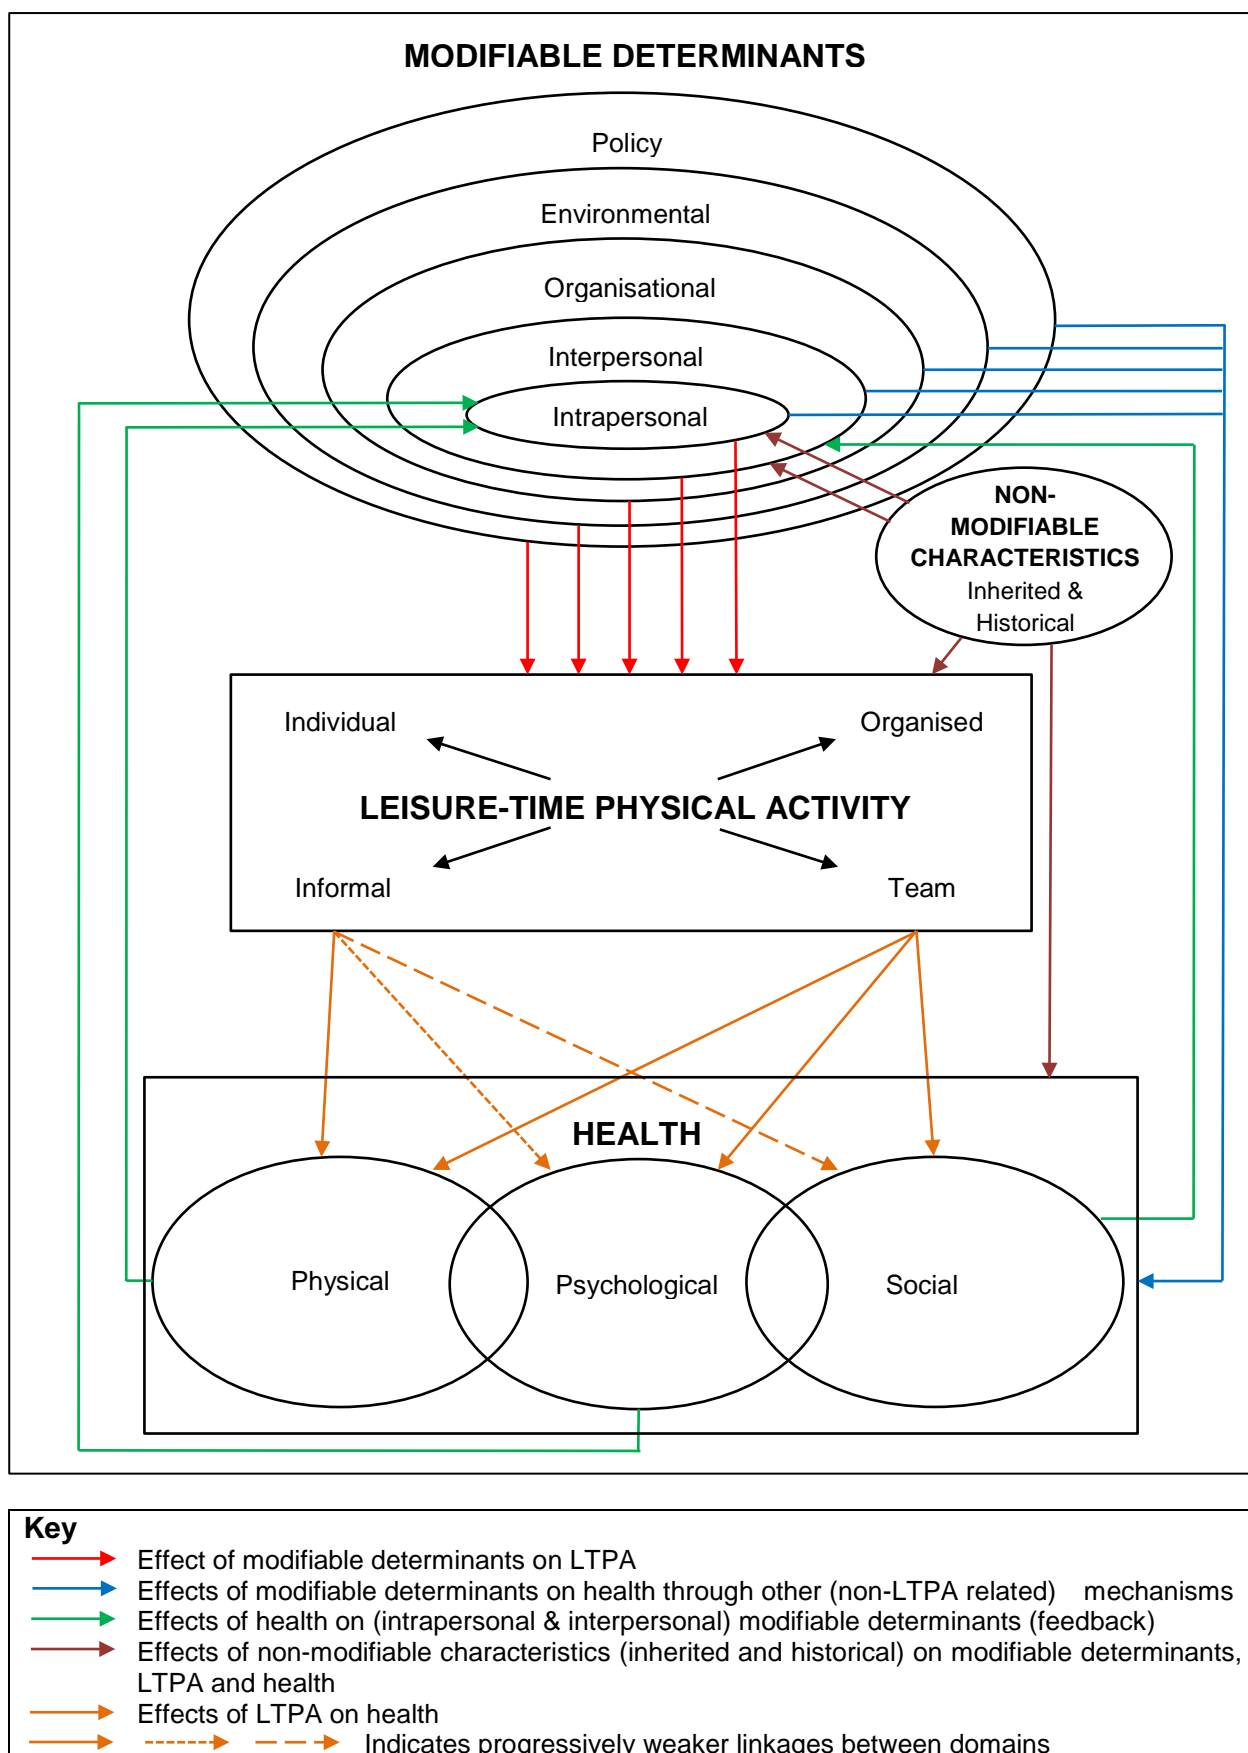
MODIFIABLE DETERMINANTS

Policy

Environmental

Organisational

Interpersonal

Intrapersonal

NON-MODIFIABLE CHARACTERISTICS
Inherited & Historical

Individual

Organised

LEISURE-TIME PHYSICAL ACTIVITY

Informal

Team

HEALTH

Physical

Psychological

Social

Key
Effect of modifiable determinants on LTPA
Effects of modifiable determinants on health through other (non-LTPA related) mechanisms
Effects of health on (intrapersonal & interpersonal) modifiable determinants (feedback)
Effects of non-modifiable characteristics (inherited and historical) on modifiable determinants, LTPA and health
Effects of LTPA on health
Indicates progressively weaker linkages between domains